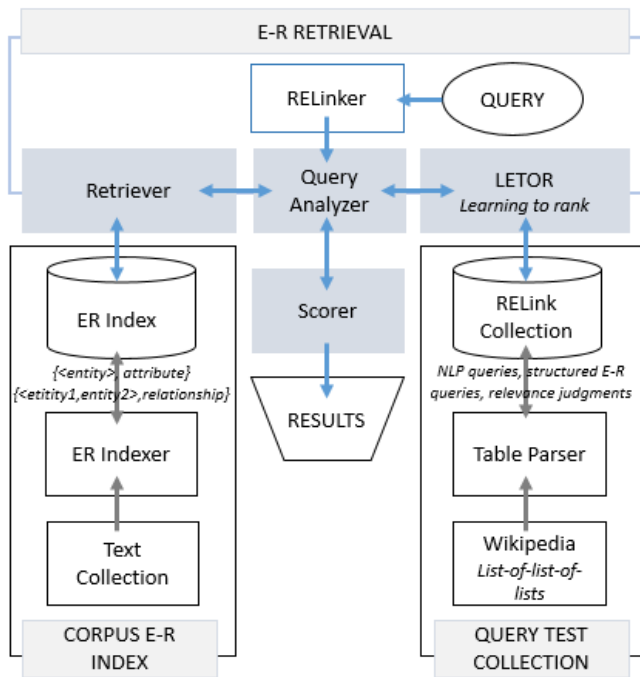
E-R RETRIEVAL

RELinker

QUERY

Retriever

Query Analyzer

LETOR
Learning to rank

ER Index

{<entity>, attribute}
{<etitity1,entity2>,relationship}

ER Indexer

Text Collection

Scorer

RESULTS

RELink Collection

NLP queries, structured E-R queries, relevance judgments

Table Parser

Wikipedia
List-of-list-of-lists

CORPUS E-R INDEX

QUERY TEST COLLECTION